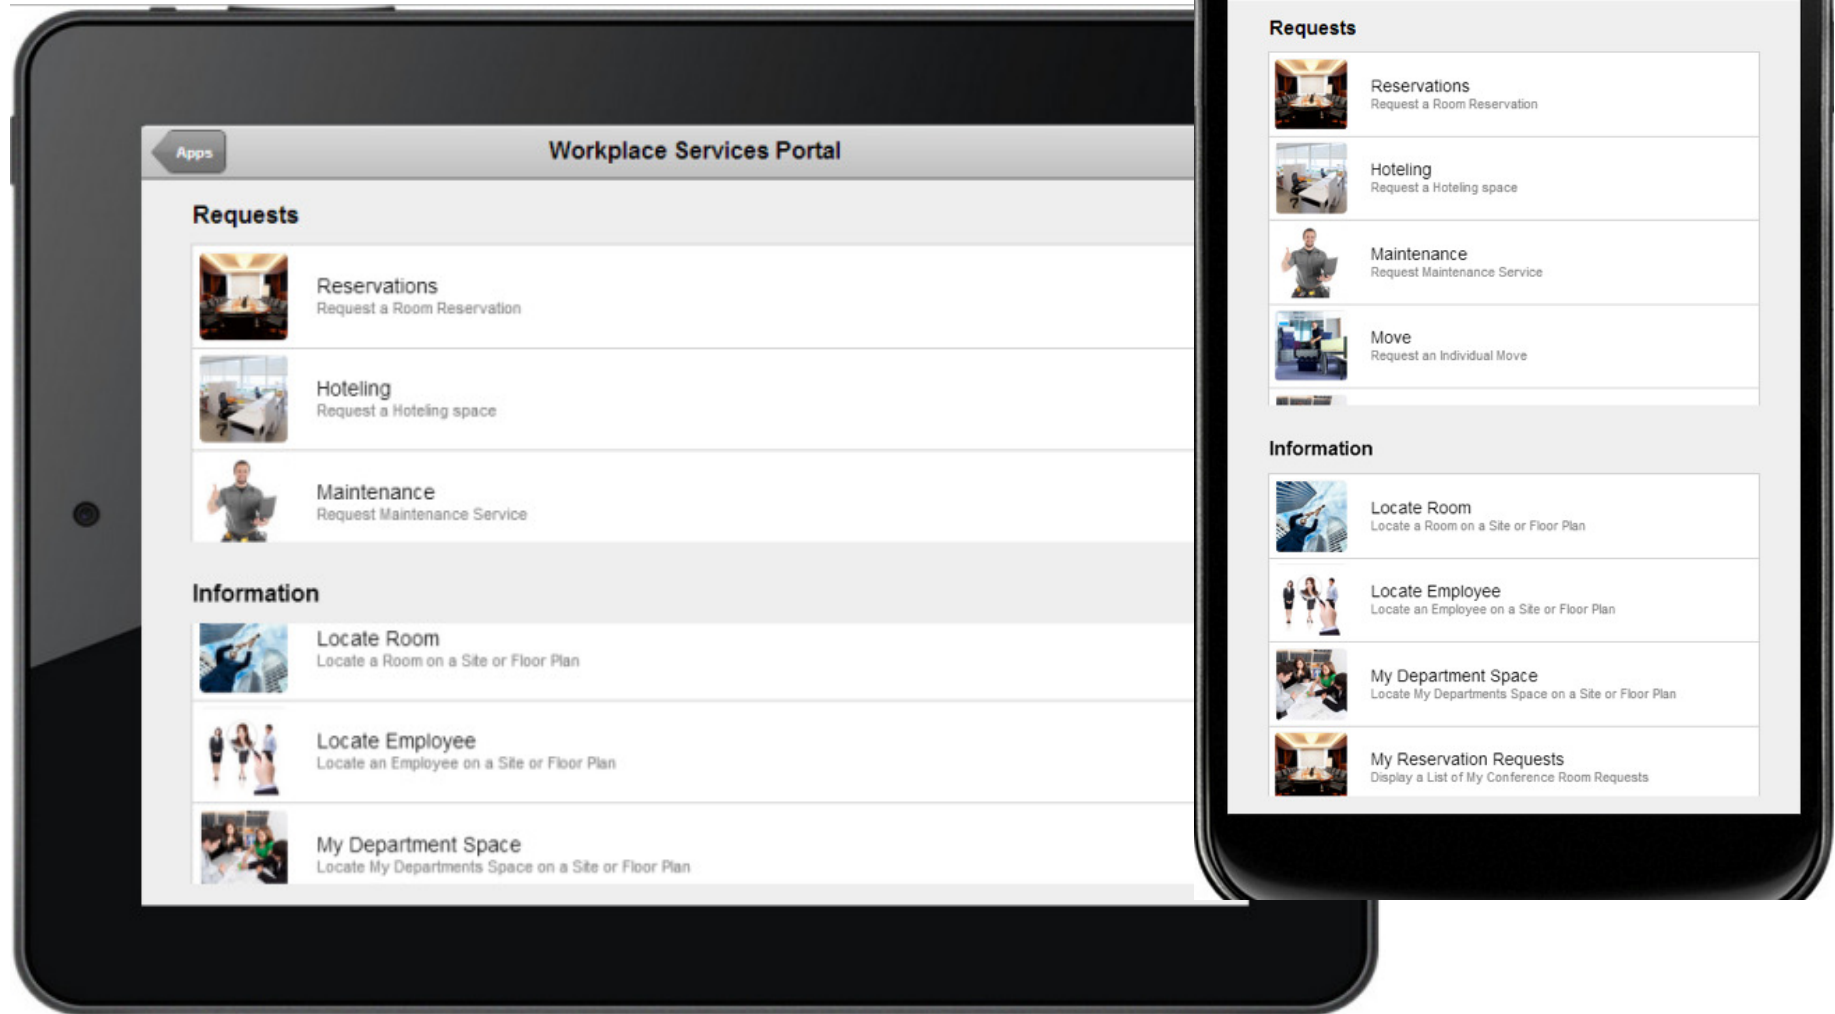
Apps

Workplace Services Portal

Requests

Reservations
Request a Room Reservation

Hoteling
Request a Hoteling space

Maintenance
Request Maintenance Service

Information

Locate Room
Locate a Room on a Site or Floor Plan

Locate Employee
Locate an Employee on a Site or Floor Plan

My Department Space
Locate My Departments Space on a Site or Floor Plan

Requests

Reservations
Request a Room Reservation

Hoteling
Request a Hoteling space

Maintenance
Request Maintenance Service

Move
Request an Individual Move

Information

Locate Room
Locate a Room on a Site or Floor Plan

Locate Employee
Locate an Employee on a Site or Floor Plan

My Department Space
Locate My Departments Space on a Site or Floor Plan

My Reservation Requests
Display a List of My Conference Room Requests